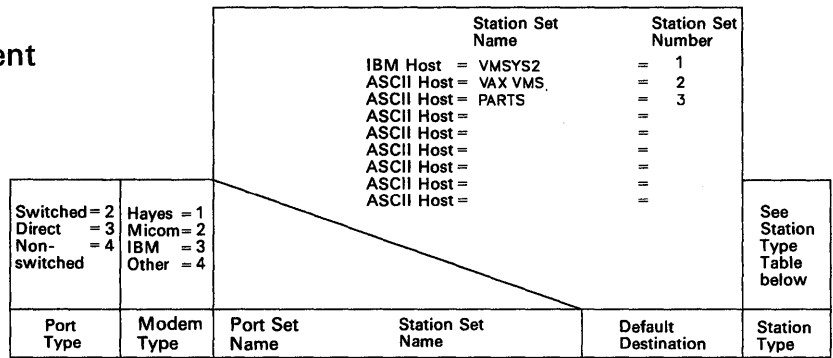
ent

| Station Set Name | | Station Set Number |
|---|---|---|
| IBM Host = | VMSYS2 | = 1 |
| ASCII Host = | VAX VMS. | = 2 |
| ASCII Host = | PARTS | = 3 |
| ASCII Host = | | = |
| ASCII Host = | | = |
| ASCII Host = | | = |
| ASCII Host = | | = |
| ASCII Host = | | = |
| ASCII Host = | | = |

| Port Type | Modem Type | Port Set Name | Station Set Name | Default Destination | Station Type |
|---|---|---|---|---|---|
| Switched = 2 Direct = 3 Non-switched = 4 | Hayes = 1 Micom = 2 IBM = 3 Other = 4 | | | | See Station Type Table below |